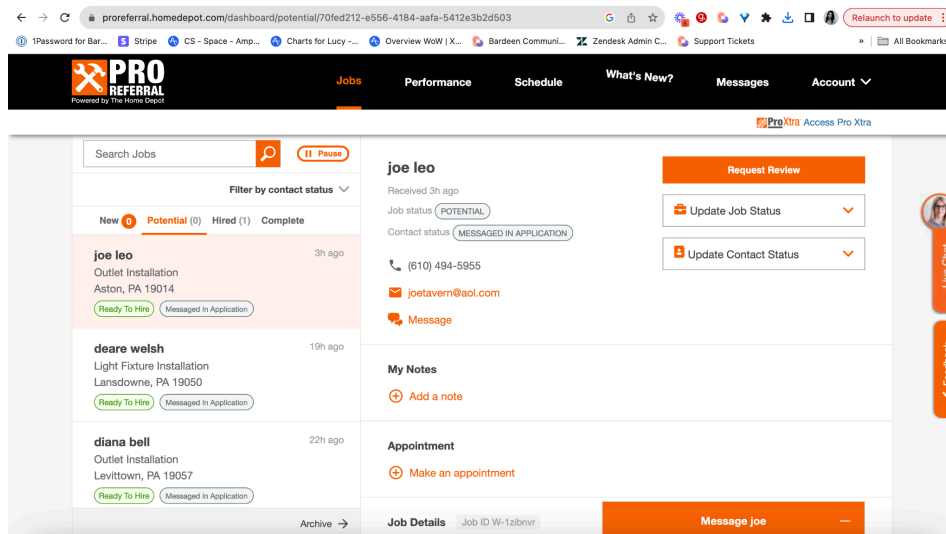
proreferral.homedepot.com/dashboard/potential/70fed212-e556-4184-aafa-5412e3b2d503

Relaunch to update

1Password for Bar... Stripe CS - Space - Amp... Charts for Lucy -... Overview WoW | X... Bardeen Communi... Zendesk Admin C... Support Tickets » All Bookmarks

PRO REFERRAL
Powered by The Home Depot

Jobs Performance Schedule What's New? Messages Account

ProXtra Access Pro Xtra

Search Jobs

Pause

Filter by contact status

New 0 Potential (0) Hired (1) Complete

joe leo 3h ago
Outlet Installation
Aston, PA 19014
Ready To Hire Messaged In Application

deare welsh 19h ago
Light Fixture Installation
Lansdowne, PA 19050
Ready To Hire Messaged In Application

diana bell 22h ago
Outlet Installation
Levittown, PA 19057
Ready To Hire Messaged In Application

Archive

joe leo
Received 3h ago
Job status POTENTIAL
Contact status MESSAGED IN APPLICATION

(610) 494-5955
joetavern@aol.com
Message

Request Review
Update Job Status
Update Contact Status

My Notes
Add a note

Appointment
Make an appointment

Job Details Job ID W-1zibnvr

Message joe